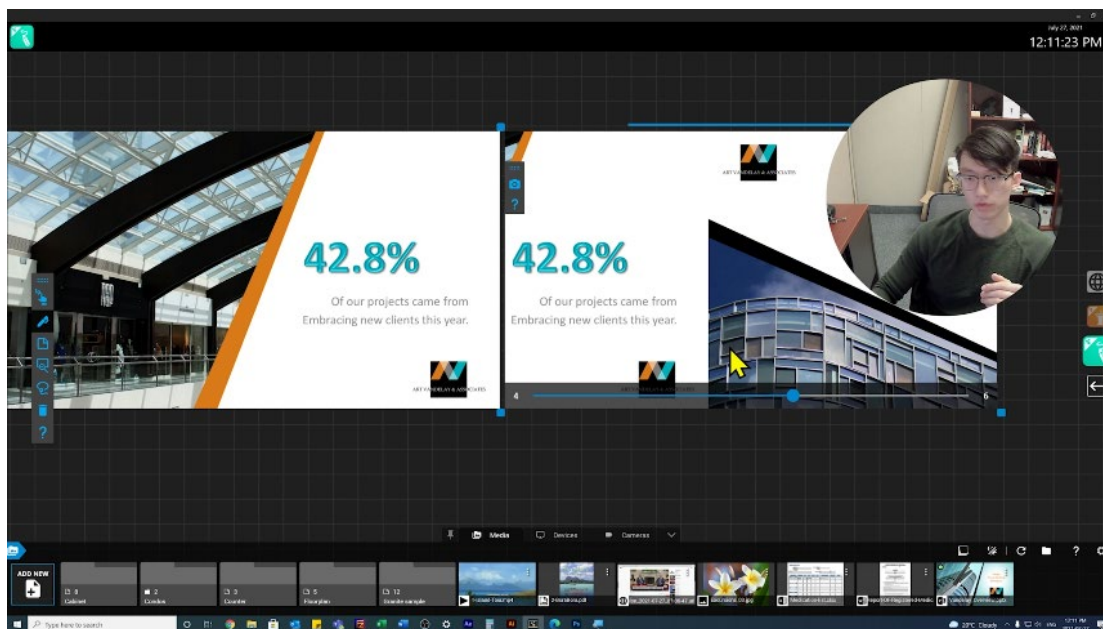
July 27, 2021
12:11:23 PM

42.8%

Of our projects came from Embracing new clients this year.

ART VANDELAY & ASSOCIATES

ART VANDELAY & ASSOCIATES

42.8%

Of our projects came from Embracing new clients this year.

ART VANDELAY & ASSOCIATES

4

6

Media

Devices

Cameras

ADD NEW

Cabinet

Condos

Counter

Floorplan

Granite sample

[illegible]

Type here to search

20°C Cloudy